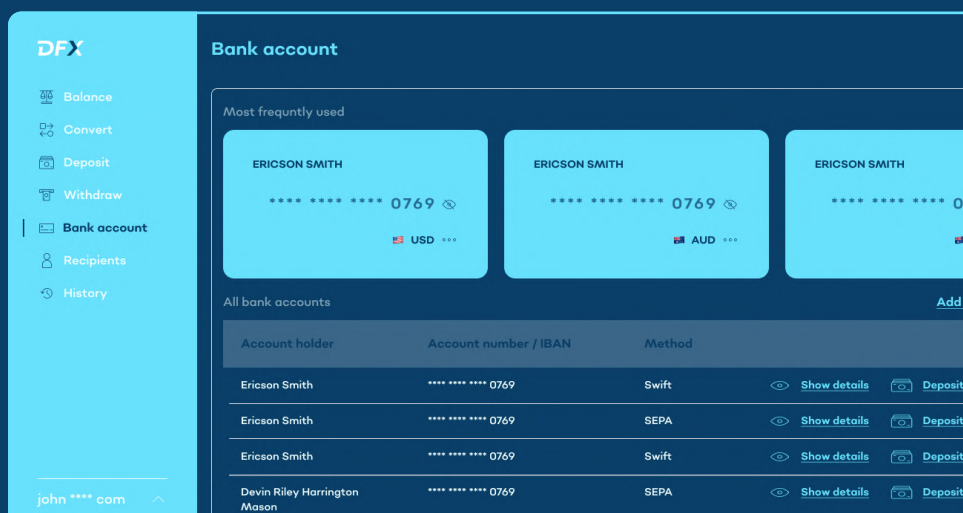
DFX

Balance
Convert
Deposit
Withdraw
Bank account
Recipients
History

john **** com

Bank account

Most frequntly used

ERICSON SMITH
**** **** **** 0769
USD •••

ERICSON SMITH
**** **** **** 0769
AUD •••

ERICSON SMITH
**** **** ****

All bank accounts

Add

| Account holder | Account number / IBAN | Method | | |
|---|---|---|---|---|
| Ericson Smith | **** **** **** 0769 | Swift | Show details | Deposit |
| Ericson Smith | **** **** **** 0769 | SEPA | Show details | Deposit |
| Ericson Smith | **** **** **** 0769 | Swift | Show details | Deposit |
| Devin Riley Harrington Mason | **** **** **** 0769 | SEPA | Show details | Deposit |